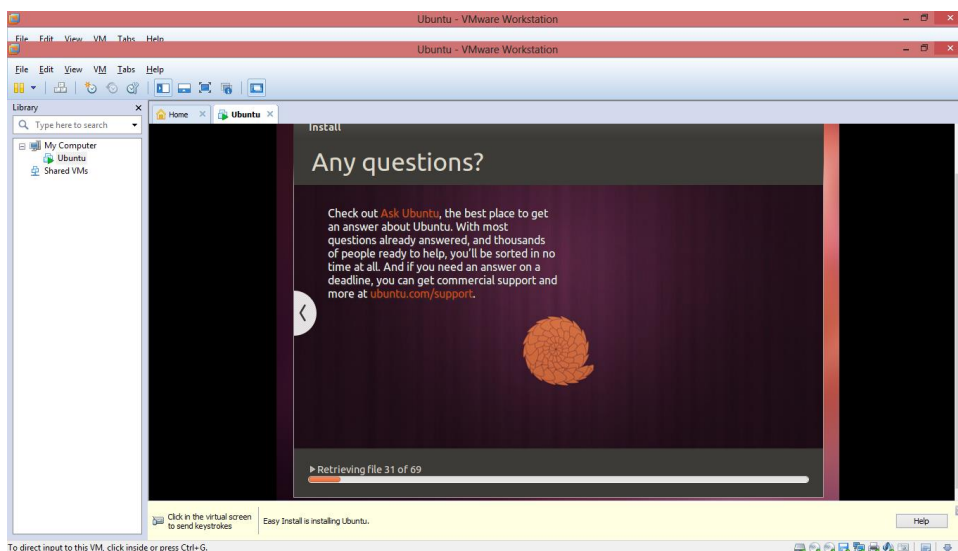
Ubuntu - VMware Workstation

File Edit View VM Tabs Help

Ubuntu - VMware Workstation

File Edit View VM Tabs Help

Library

Type here to search

My Computer
Ubuntu
Shared VMs

Home
Ubuntu

Install

Any questions?

Check out Ask Ubuntu, the best place to get an answer about Ubuntu. With most questions already answered, and thousands of people ready to help, you'll be sorted in no time at all. And if you need an answer on a deadline, you can get commercial support and more at ubuntu.com/support.

Retrieving file 31 of 69

Click in the virtual screen to send keystrokes

Easy Install is installing Ubuntu.

Help

To direct input to this VM, click inside or press Ctrl+G.